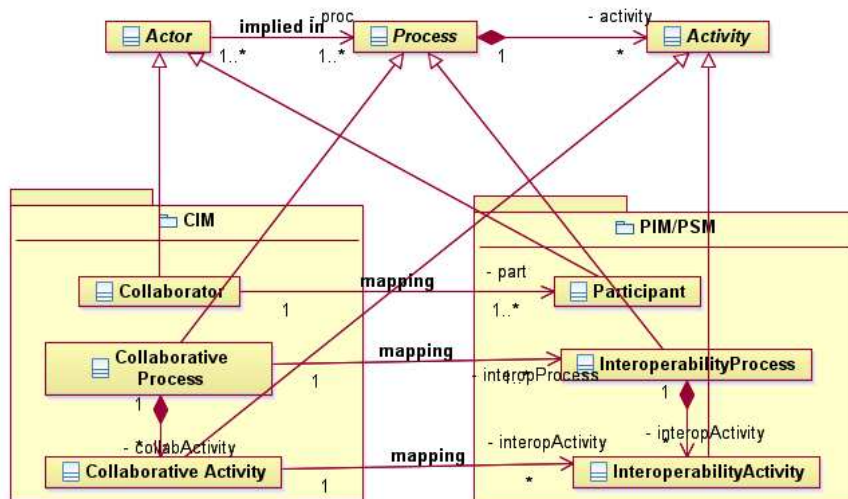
Actor
implied in
- proc
Process
- activity
Activity
1..*
1..*
1
*
CIM
PIM/PSM
Collaborator
mapping
- part
Participant
1
1..*
Collaborative Process
mapping
InteroperabilityProcess
1
- interopProcess
1..*
1
1
*
- collabActivity
- interopActivity
- interopActivity
*
Collaborative Activity
mapping
InteroperabilityActivity
1
*